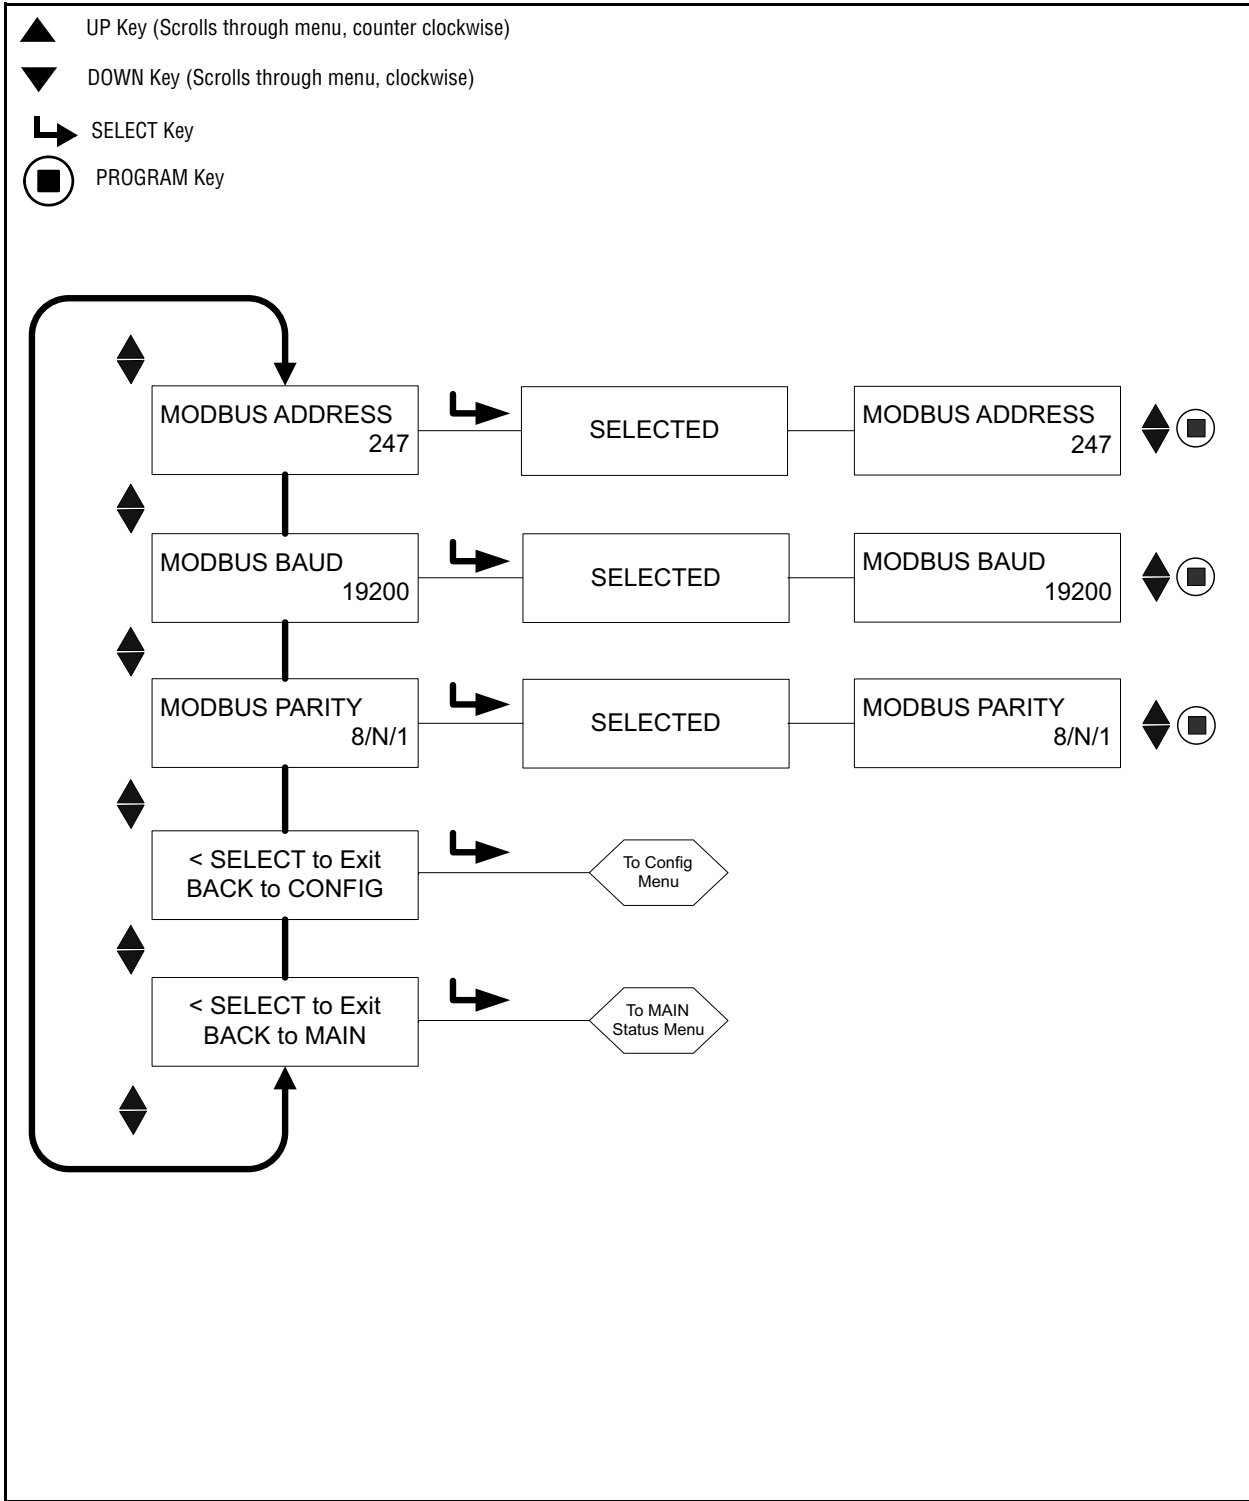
UP Key (Scrolls through menu, counter clockwise)

DOWN Key (Scrolls through menu, clockwise)

SELECT Key

PROGRAM Key

MODBUS ADDRESS 247

SELECTED

MODBUS ADDRESS 247

MODBUS BAUD 19200

SELECTED

MODBUS BAUD 19200

MODBUS PARITY 8/N/1

SELECTED

MODBUS PARITY 8/N/1

< SELECT to Exit BACK to CONFIG

To Config Menu

< SELECT to Exit BACK to MAIN

To MAIN Status Menu